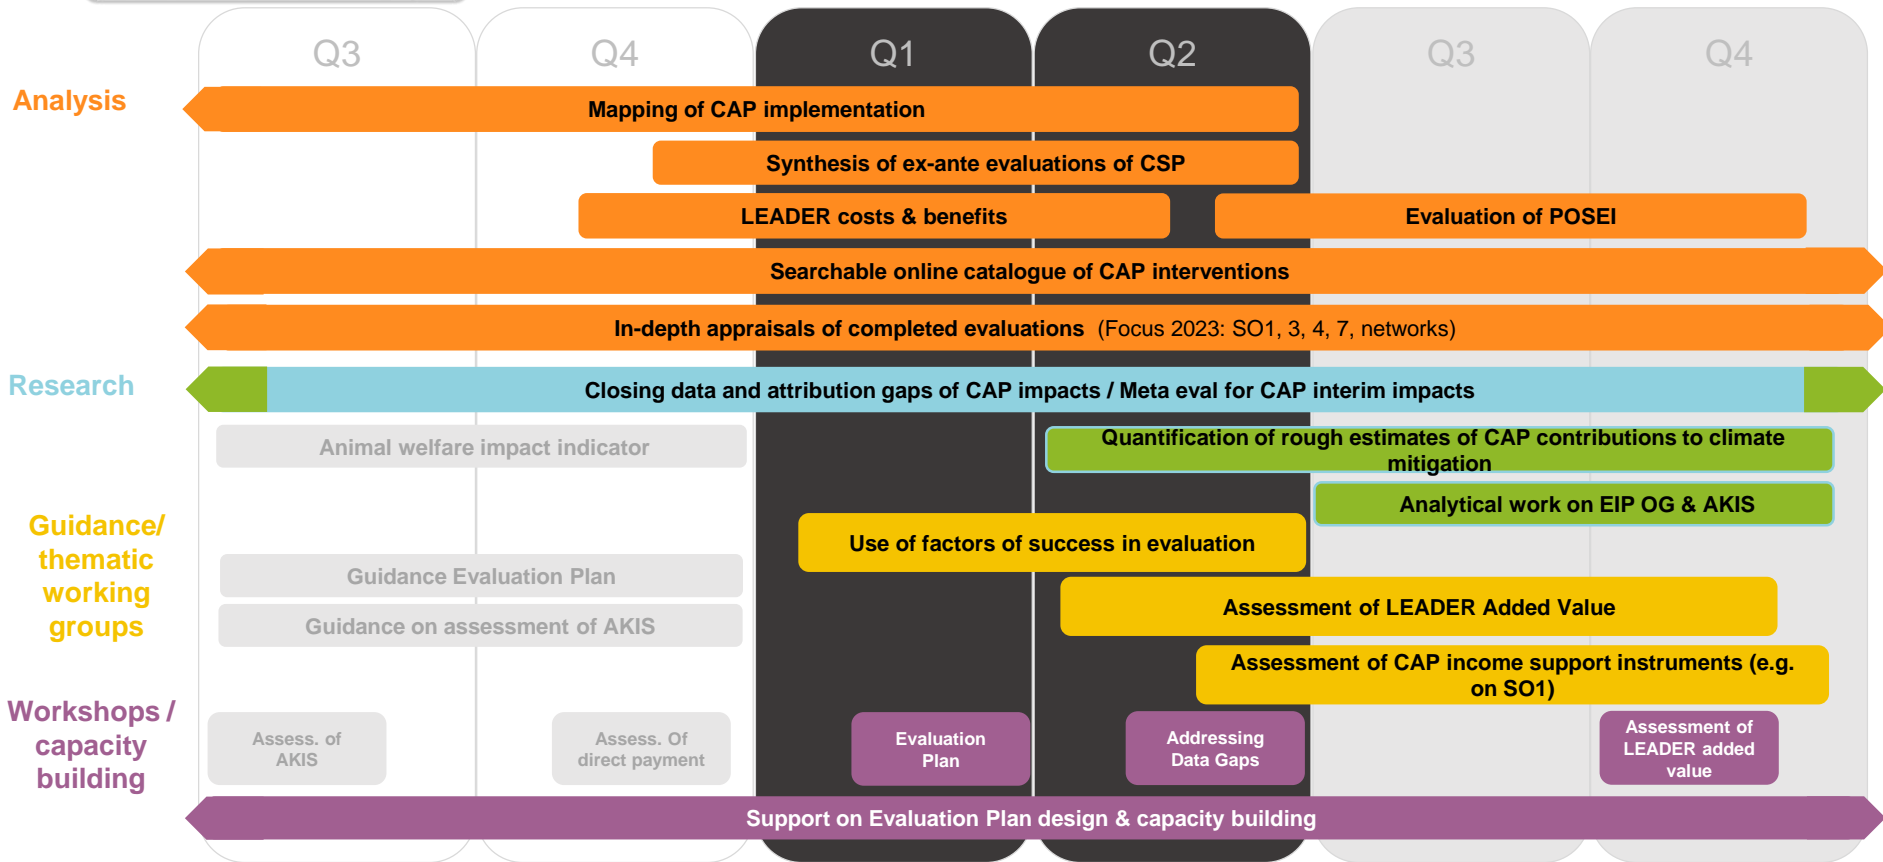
Q3 Q4 Q1 Q2 Q3 Q4

Analysis

Mapping of CAP implementation

Synthesis of ex-ante evaluations of CSP

LEADER costs & benefits

Evaluation of POSEI

Searchable online catalogue of CAP interventions

In-depth appraisals of completed evaluations (Focus 2023: SO1, 3, 4, 7, networks)

Research

Closing data and attribution gaps of CAP impacts / Meta eval for CAP interim impacts

Animal welfare impact indicator

Quantification of rough estimates of CAP contributions to climate mitigation

Analytical work on EIP OG & AKIS

Guidance/ thematic working groups

Use of factors of success in evaluation

Guidance Evaluation Plan

Guidance on assessment of AKIS

Assessment of LEADER Added Value

Assessment of CAP income support instruments (e.g. on SO1)

Workshops / capacity building

Assess. of AKIS

Assess. Of direct payment

Evaluation Plan

Addressing Data Gaps

Assessment of LEADER added value

Support on Evaluation Plan design & capacity building